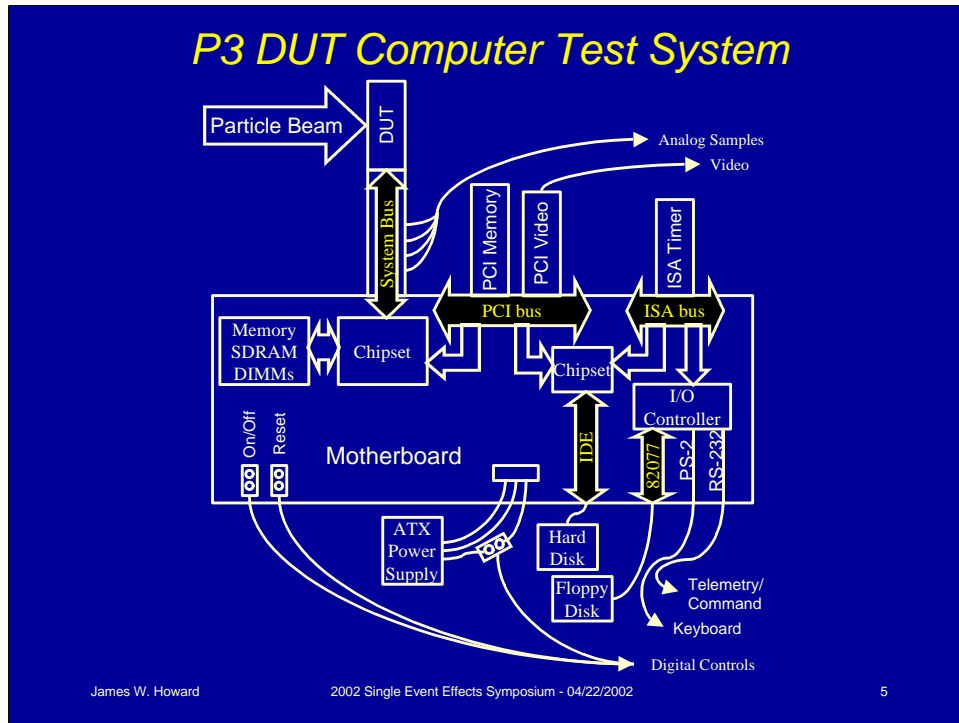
P3 DUT Computer Test System

Particle Beam

DUT

Analog Samples

Video

System Bus

PCI Memory

PCI Video

ISA Timer

PCI bus

ISA bus

Memory SDRAM DIMMs

Chipset

Chipset

I/O Controller

On/Off

Reset

Motherboard

IDE

82077

PS-2

RS-232

ATX Power Supply

Hard Disk

Floppy Disk

Telemetry/ Command

Keyboard

Digital Controls

James W. Howard

2002 Single Event Effects Symposium - 04/22/2002

5